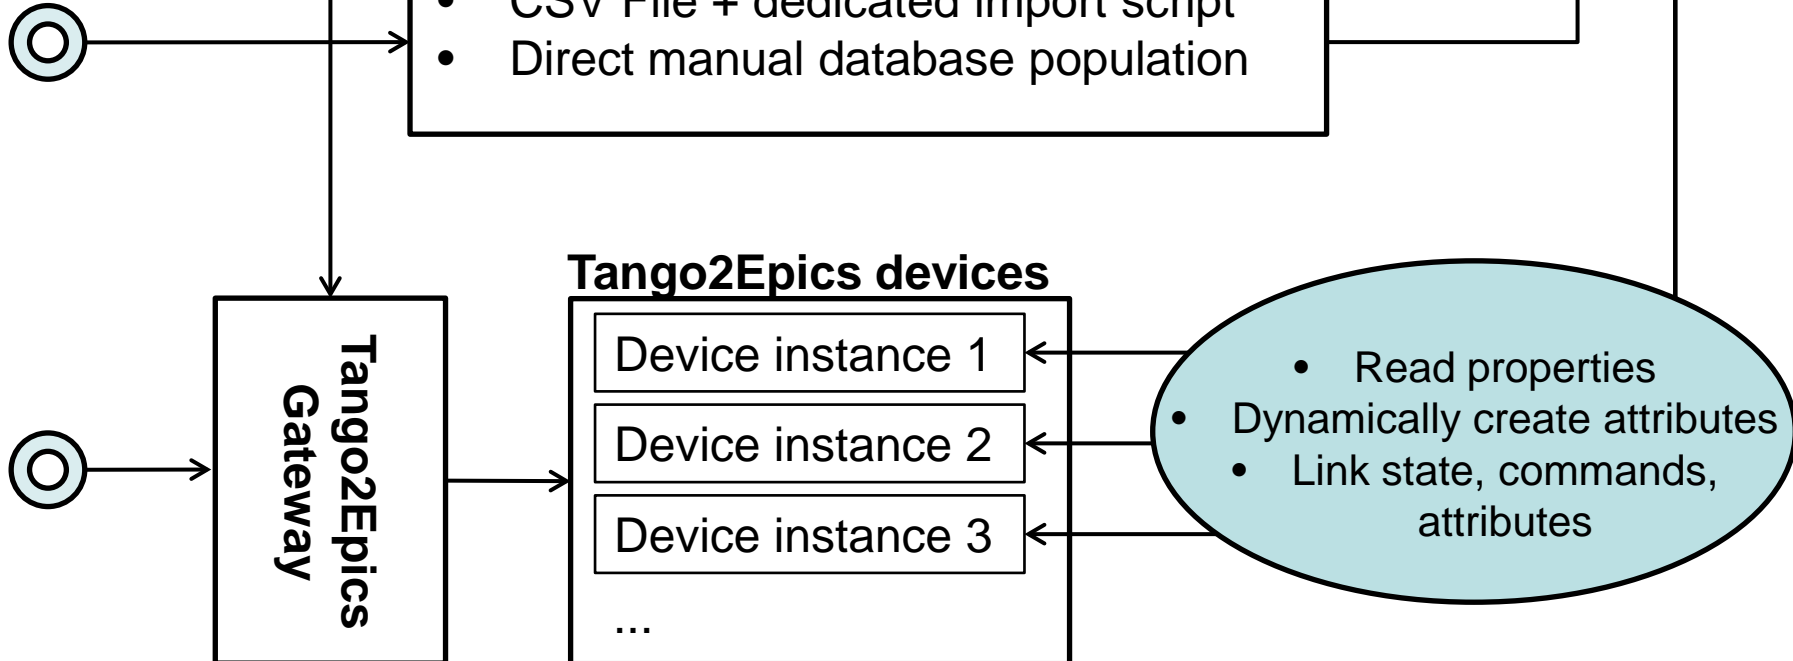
• CSV File + dedicated import script
• Direct manual database population

Tango2Epics devices

Tango2Epics Gateway

Device instance 1

Device instance 2

Device instance 3

...

• Read properties
• Dynamically create attributes
• Link state, commands, attributes